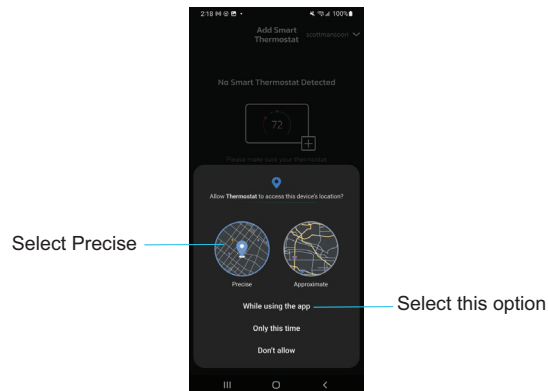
2:18 ✉ ⊘ ▣ •
100%

Add Smart Thermostat
scottmansion

No Smart Thermostat Detected

72

Please make sure your thermostat

Allow **Thermostat** to access this device's location?

Select Precise

Precise

Approximate

While using the app

Select this option

Only this time

Don't allow